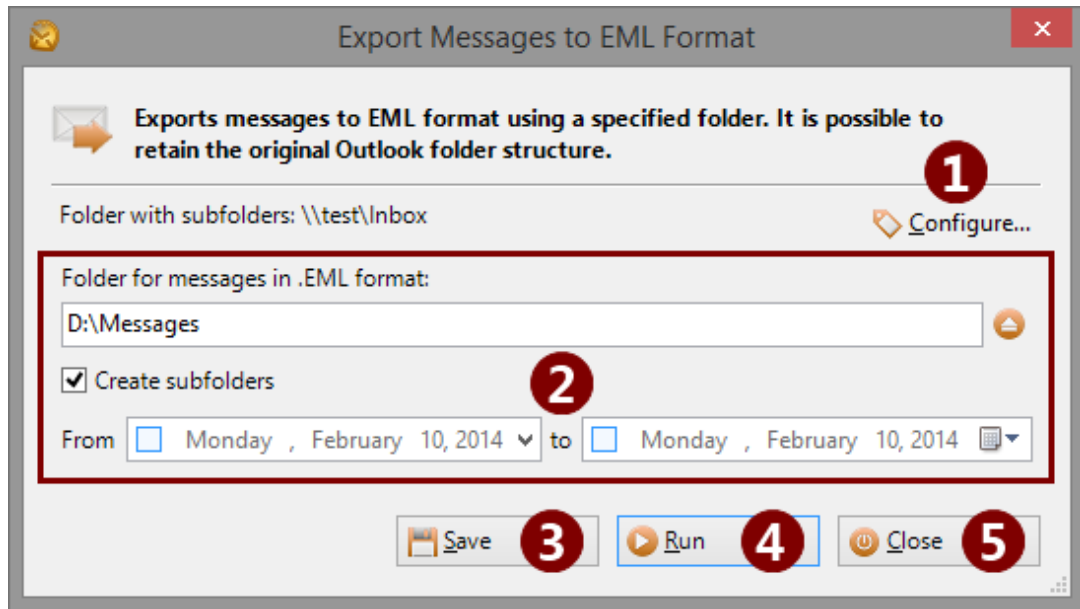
Export Messages to EML Format

Exports messages to EML format using a specified folder. It is possible to retain the original Outlook folder structure.

1

Folder with subfolders: \\test\Inbox

Configure...

Folder for messages in .EML format:

D:\Messages

Create subfolders

2

From Monday , February 10, 2014 to Monday , February 10, 2014

Save 3 Run 4 Close 5